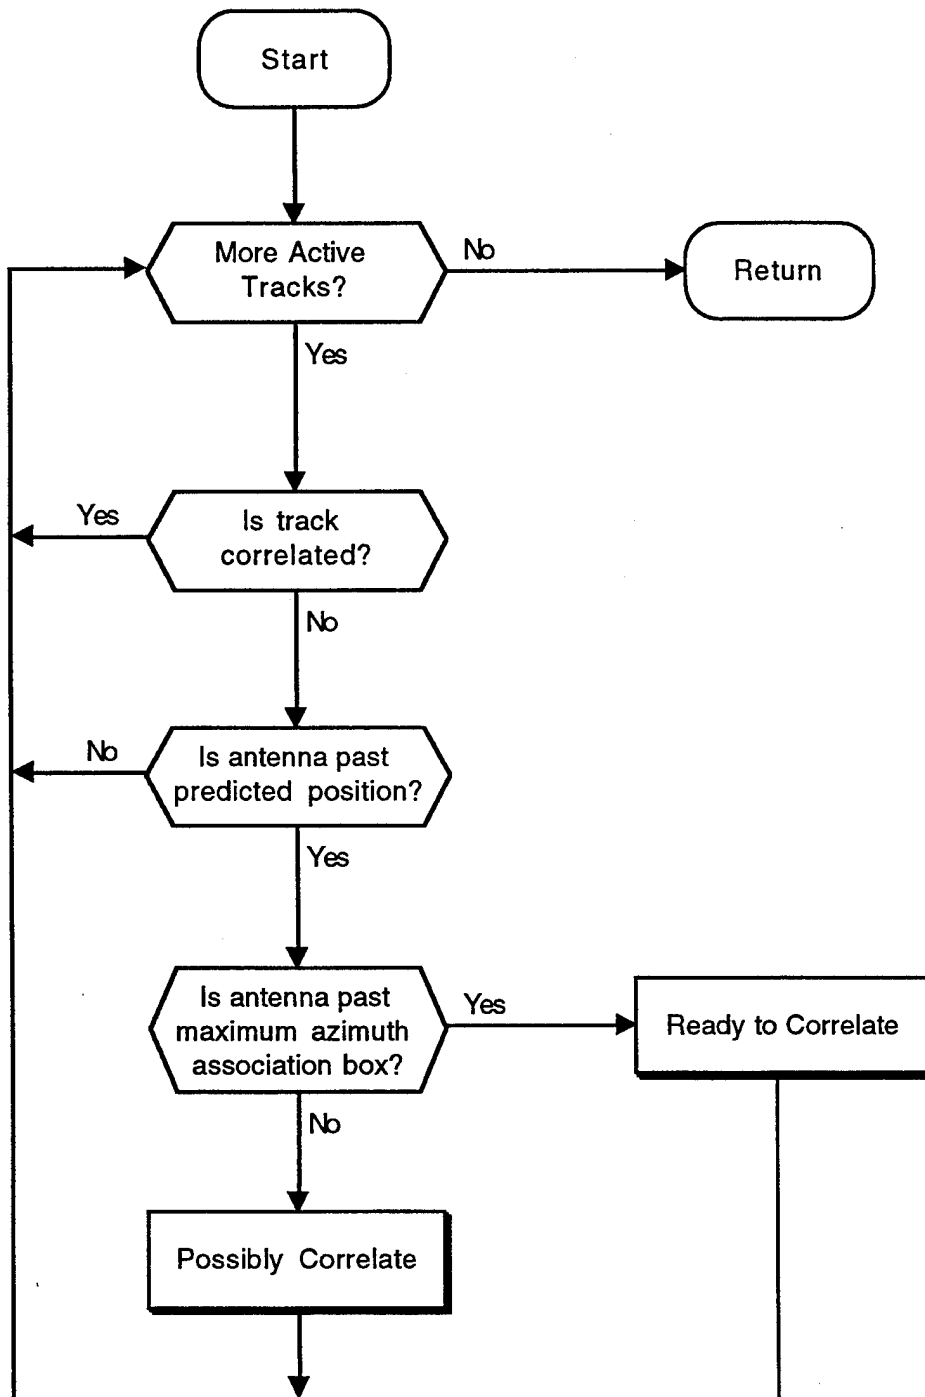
Start

More Active Tracks?

No

Return

Yes

Yes

Is track correlated?

No

No

Is antenna past predicted position?

Yes

Is antenna past maximum azimuth association box?

Yes

Ready to Correlate

No

Possibly Correlate